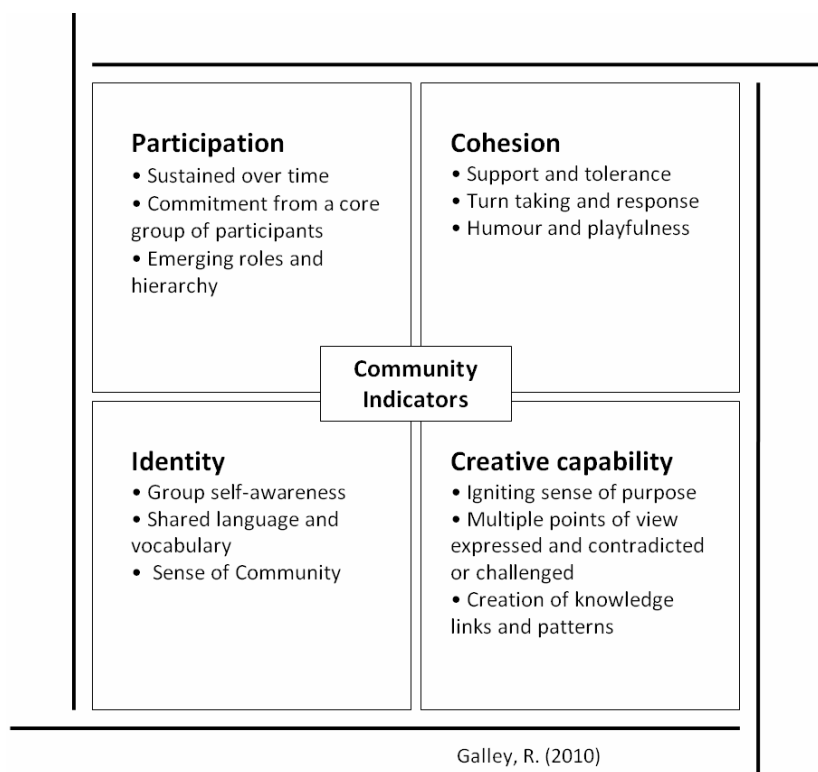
**Participation**
• Sustained over time
• Commitment from a core group of participants
• Emerging roles and hierarchy

**Cohesion**
• Support and tolerance
• Turn taking and response
• Humour and playfulness

**Community Indicators**

**Identity**
• Group self-awareness
• Shared language and vocabulary
• Sense of Community

**Creative capability**
• Igniting sense of purpose
• Multiple points of view expressed and contradicted or challenged
• Creation of knowledge links and patterns

Galley, R. (2010)